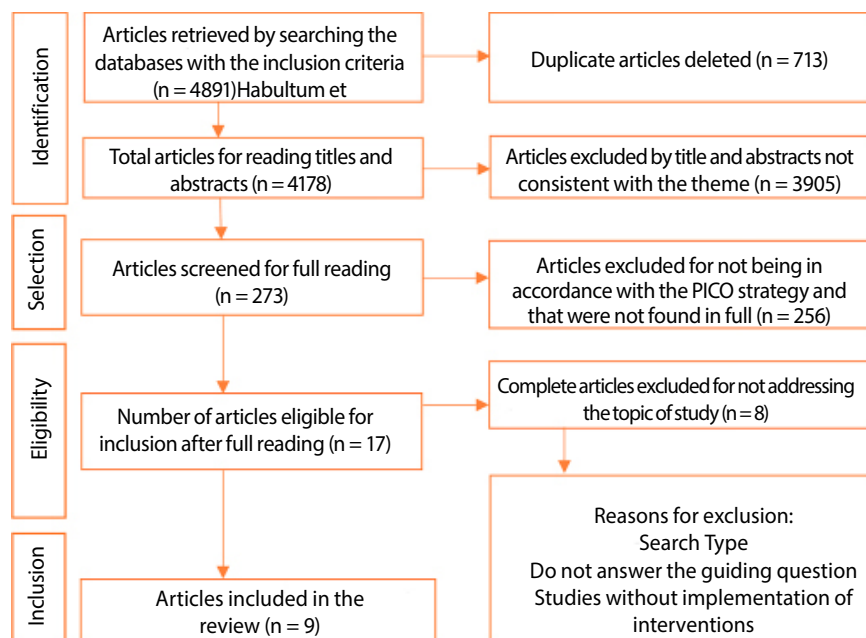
Identification

Articles retrieved by searching the databases with the inclusion criteria (n = 4891)Habultum et

Duplicate articles deleted (n = 713)

Total articles for reading titles and abstracts (n = 4178)

Articles excluded by title and abstracts not consistent with the theme (n = 3905)

Selection

Articles screened for full reading (n = 273)

Articles excluded for not being in accordance with the PICO strategy and that were not found in full (n = 256)

Eligibility

Number of articles eligible for inclusion after full reading (n = 17)

Complete articles excluded for not addressing the topic of study (n = 8)

Reasons for exclusion:
Search Type
Do not answer the guiding question
Studies without implementation of interventions

Inclusion

Articles included in the review (n = 9)